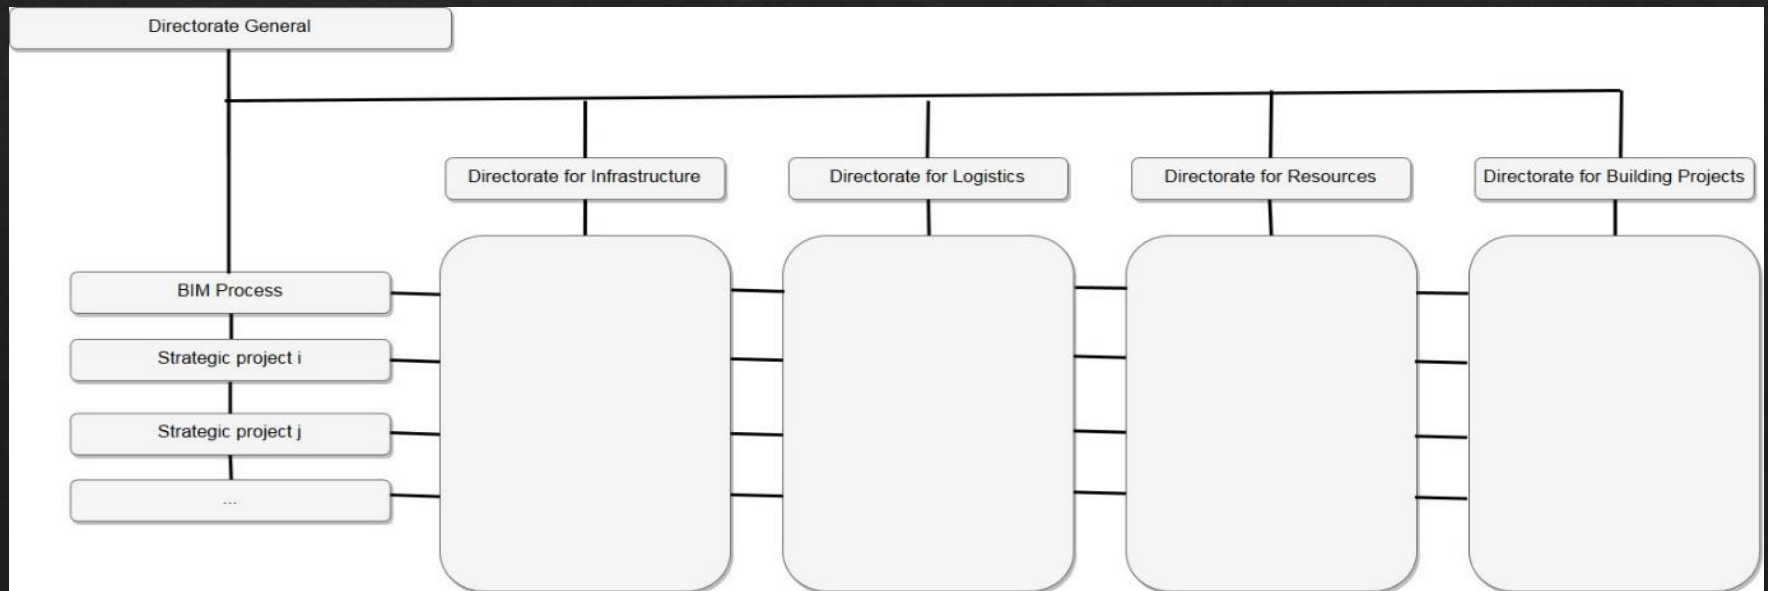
Directorate General

Directorate for Infrastructure

Directorate for Logistics

Directorate for Resources

Directorate for Building Projects

BIM Process

Strategic project i

Strategic project j

...